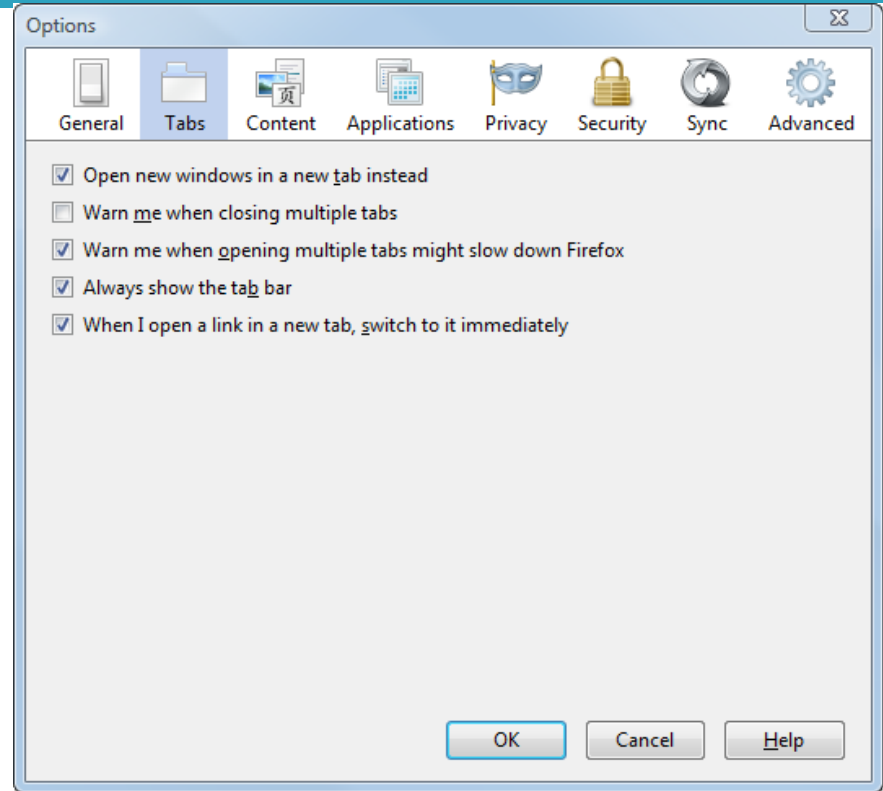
Options

General Tabs Content Applications Privacy Security Sync Advanced

Open new windows in a new tab instead

Warn me when closing multiple tabs

Warn me when opening multiple tabs might slow down Firefox

Always show the tab bar

When I open a link in a new tab, switch to it immediately

OK Cancel Help